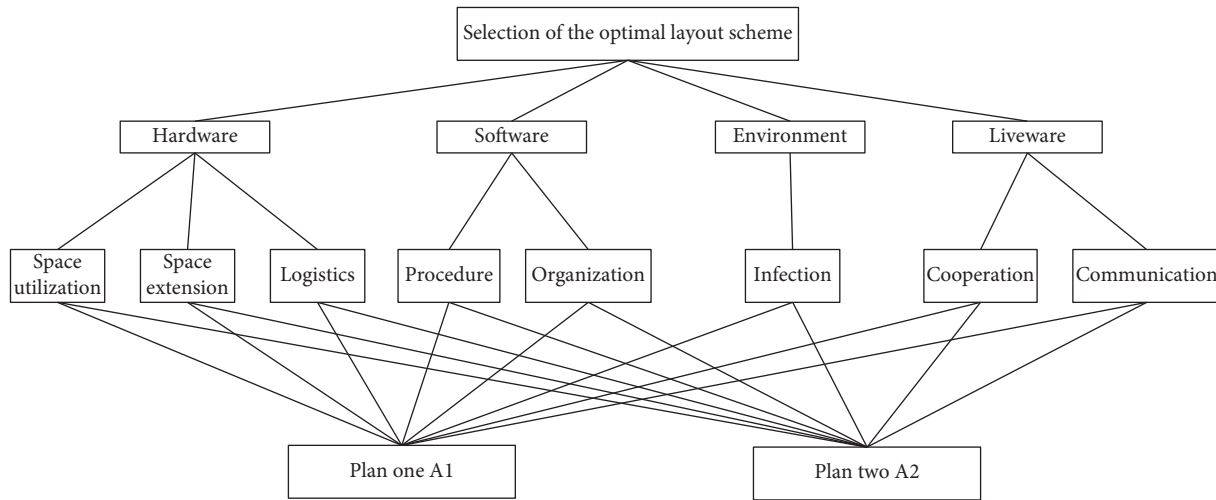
Selection of the optimal layout scheme

Hardware

Software

Environment

Liveware

Space utilization

Space extension

Logistics

Procedure

Organization

Infection

Cooperation

Communication

Plan one A1

Plan two A2